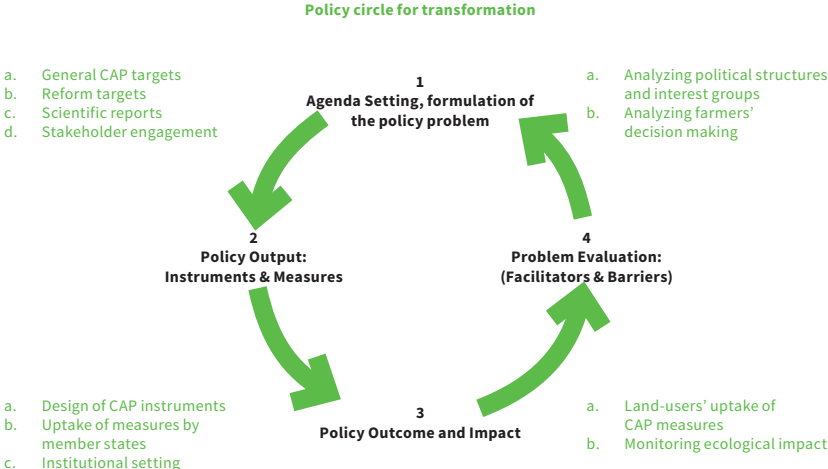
Policy circle for transformation

a. General CAP targets
b. Reform targets
c. Scientific reports
d. Stakeholder engagement

1
Agenda Setting, formulation of the policy problem

a. Analyzing political structures and interest groups
b. Analyzing farmers' decision making

2
Policy Output: Instruments & Measures

4
Problem Evaluation: (Facilitators & Barriers)

a. Design of CAP instruments
b. Uptake of measures by member states
c. Institutional setting

3
Policy Outcome and Impact

a. Land-users' uptake of CAP measures
b. Monitoring ecological impact